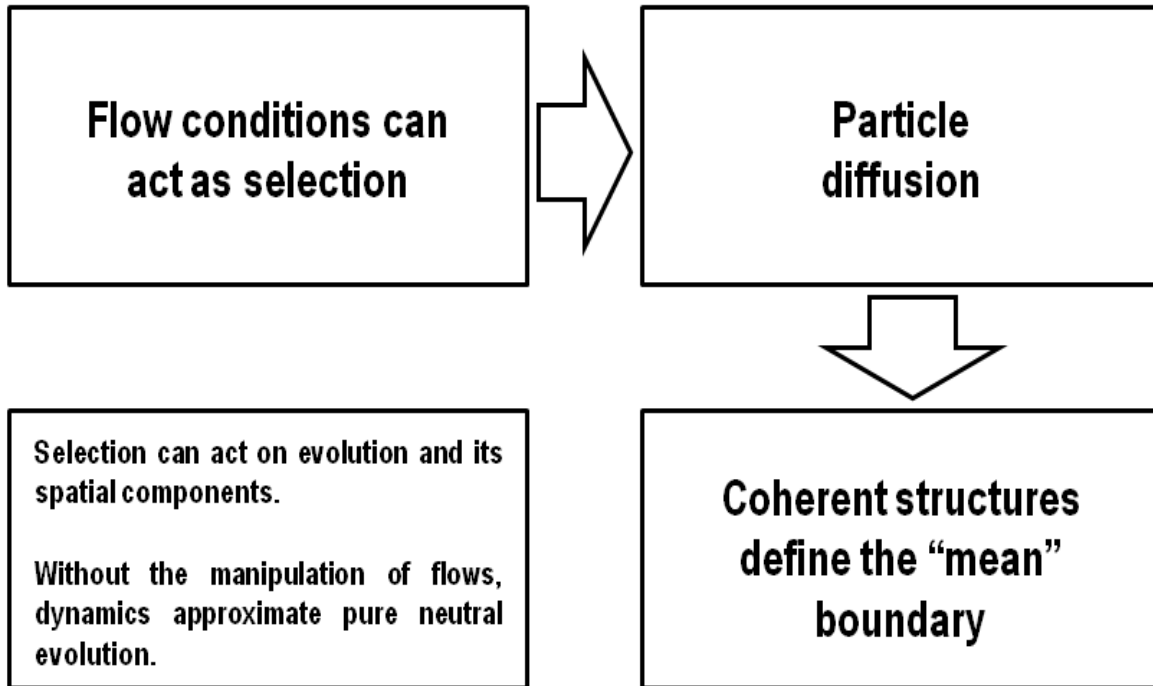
Flow conditions can act as selection

Particle diffusion

Selection can act on evolution and its spatial components.

Without the manipulation of flows, dynamics approximate pure neutral evolution.

Coherent structures define the “mean” boundary